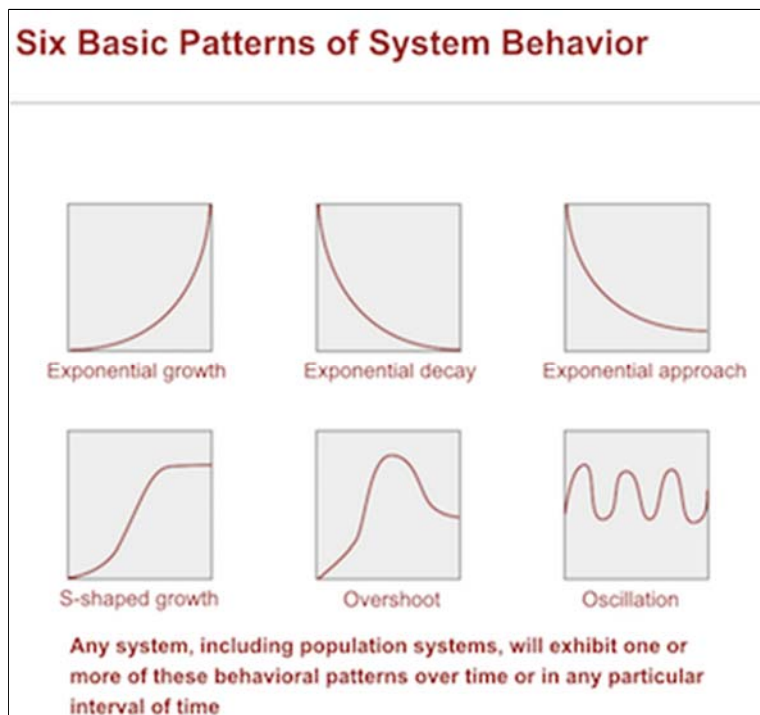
Six Basic Patterns of System Behavior

Exponential growth

Exponential decay

Exponential approach

S-shaped growth

Overshoot

Oscillation

Any system, including population systems, will exhibit one or more of these behavioral patterns over time or in any particular interval of time